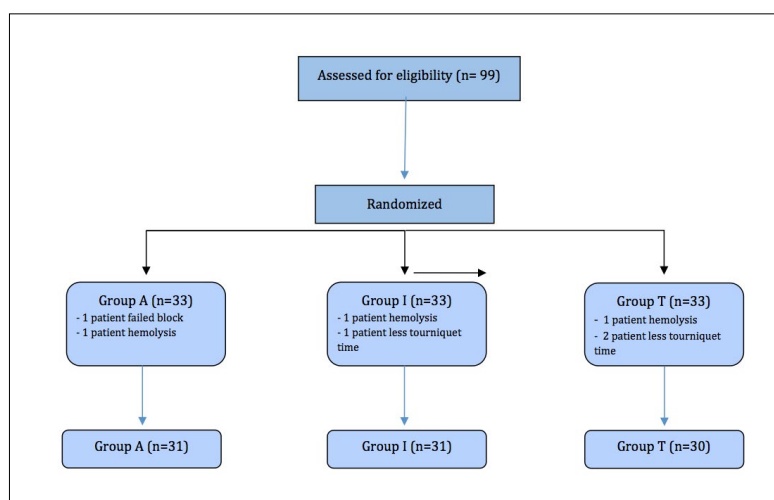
Assessed for eligibility (n= 99)

Randomized

Group A (n=33)
- 1 patient failed block
- 1 patient hemolysis

Group I (n=33)
- 1 patient hemolysis
- 1 patient less tourniquet time

Group T (n=33)
- 1 patient hemolysis
- 2 patient less tourniquet time

Group A (n=31)

Group I (n=31)

Group T (n=30)